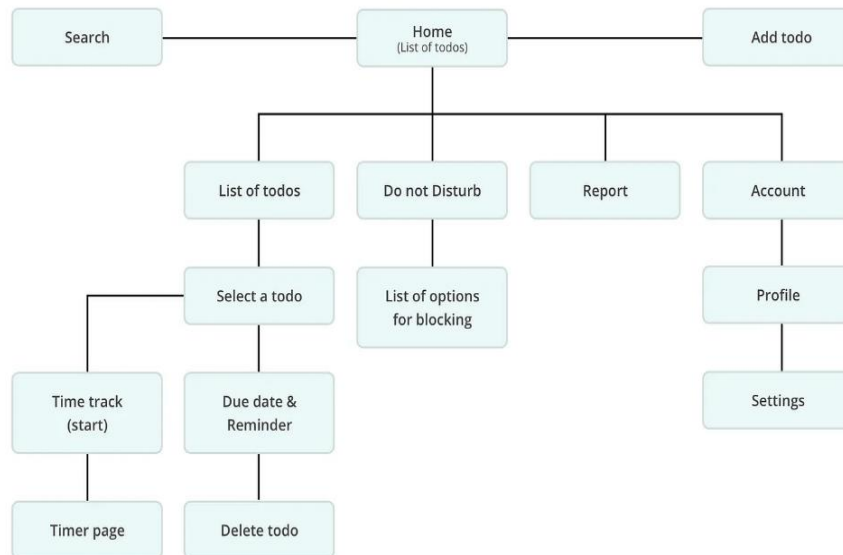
Search

Home
(List of todos)

Add todo

List of todos

Do not Disturb

Report

Account

Select a todo

List of options for blocking

Profile

Time track (start)

Due date & Reminder

Settings

Timer page

Delete todo